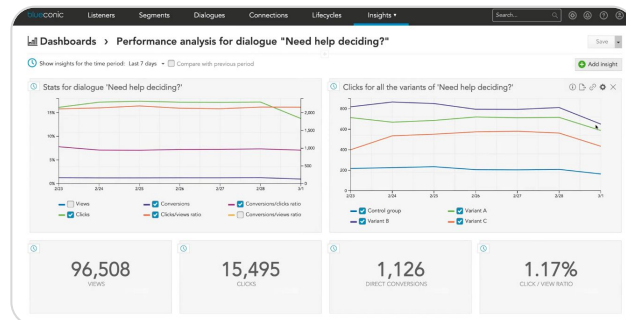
blueconic Listeners Segments Dialogues Connections Lifecycles Insights ▾ Search...

Dashboards › Performance analysis for dialogue "Need help deciding?"

Save

Show insights for the time period: Last 7 days ▾ Compare with previous period

Add insight

Stats for dialogue 'Need help deciding?'

15%
10%
5%
0%

2,000
1,500
1,000
500
0

2/23 2/24 2/25 2/26 2/27 2/28 3/1

Views
Conversions
Conversions/clicks ratio
Clicks
Clicks/views ratio
Conversions/views ratio

Clicks for all the variants of 'Need help deciding?'

800
600
400
200
0

2/23 2/24 2/25 2/26 2/27 2/28 3/1

Control group
Variant A
Variant B
Variant C

96,508
VIEWS

15,495
CLICKS

1,126
DIRECT CONVERSIONS

1.17%
CLICK / VIEW RATIO